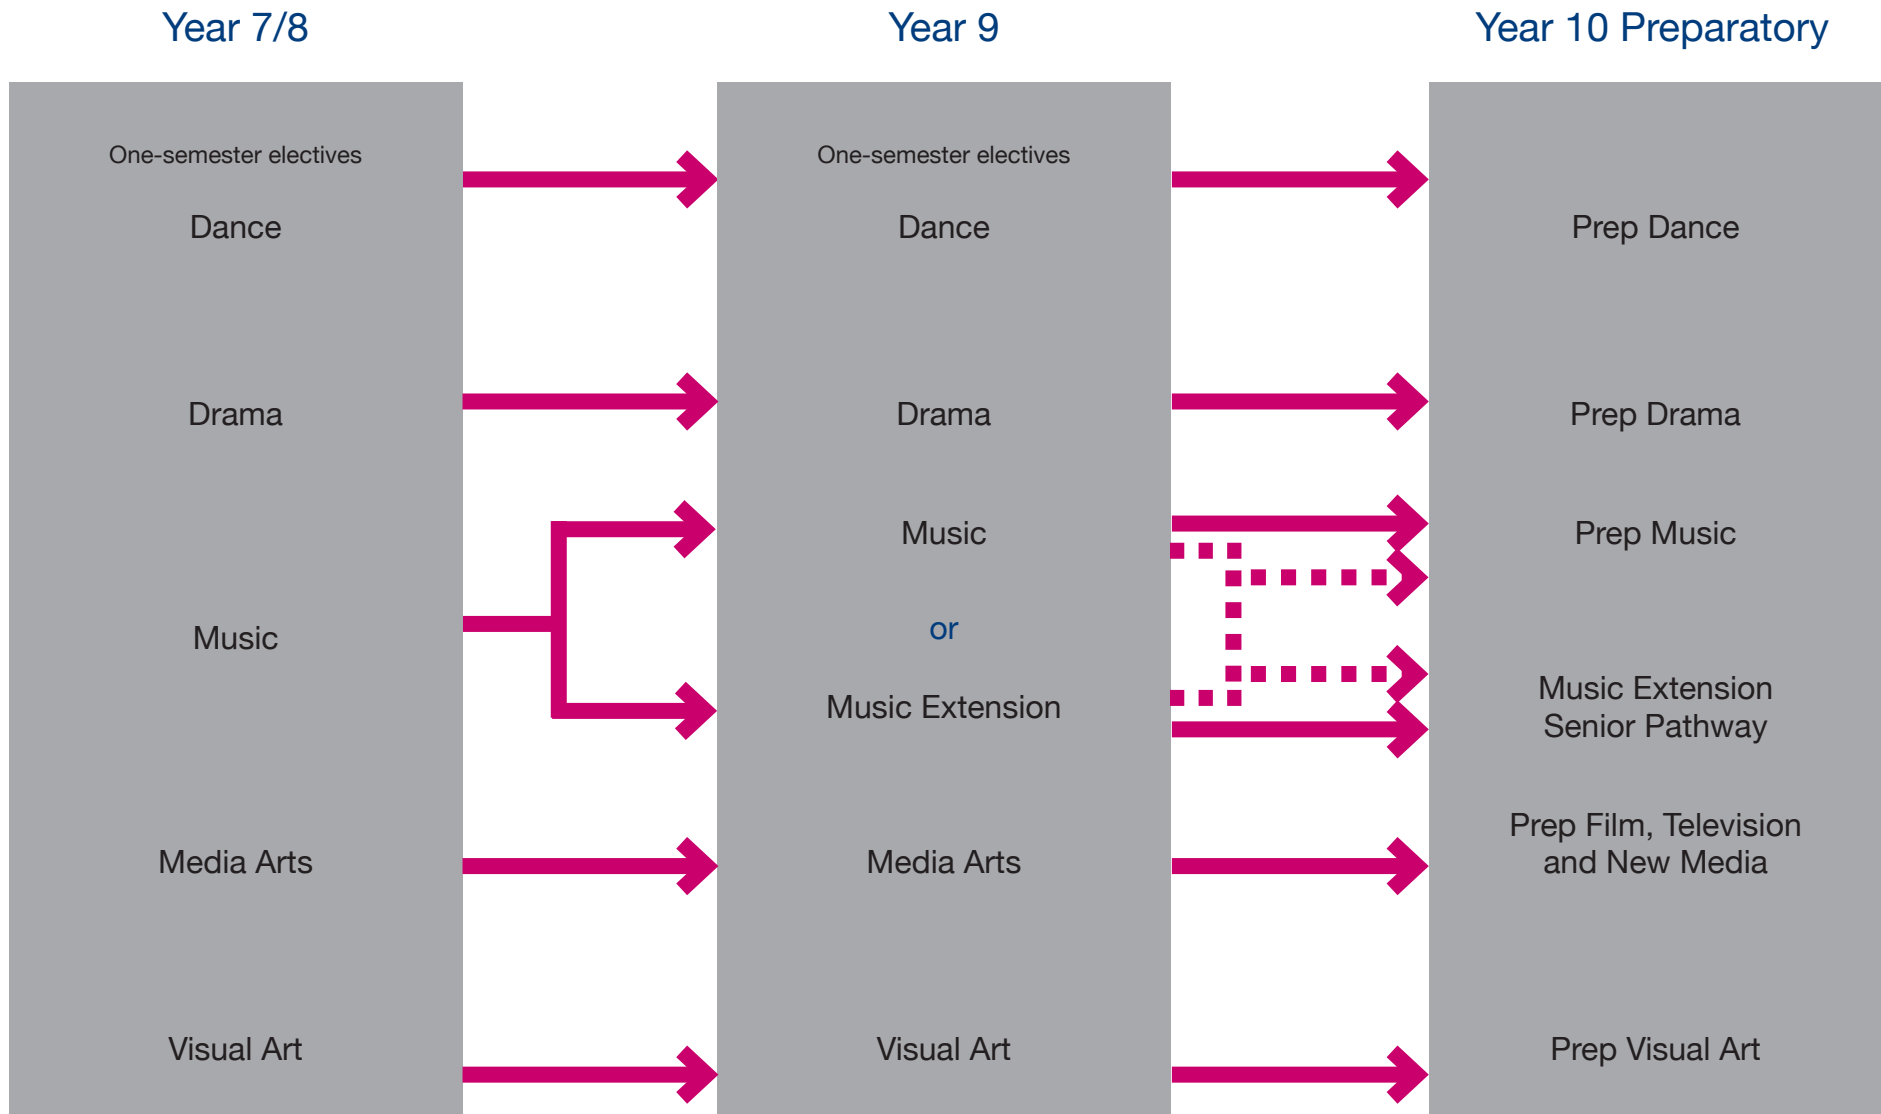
Year 7/8

One-semester electives

Dance

Drama

Music

Media Arts

Visual Art

Year 9

One-semester electives

Dance

Drama

Music

or

Music Extension

Media Arts

Visual Art

Year 10 Preparatory

Prep Dance

Prep Drama

Prep Music

Music Extension Senior Pathway

Prep Film, Television and New Media

Prep Visual Art